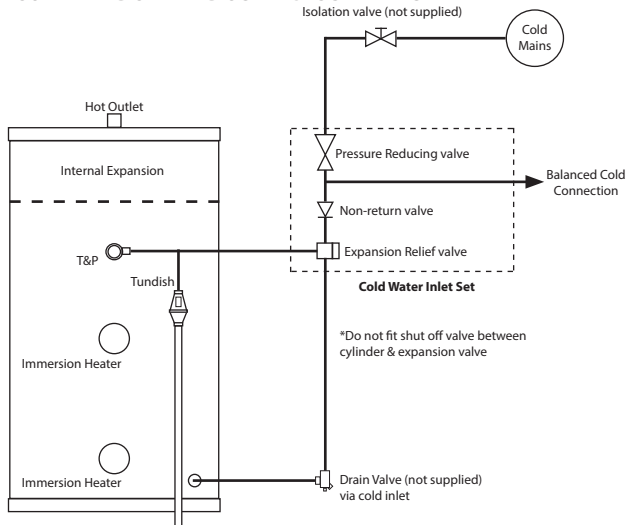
Isolation valve (not supplied)

Cold Mains

Hot Outlet

Internal Expansion

Pressure Reducing valve

Balanced Cold Connection

Non-return valve

T&P

Expansion Relief valve

Tundish

Cold Water Inlet Set

*Do not fit shut off valve between cylinder & expansion valve

Immersion Heater

Immersion Heater

Drain Valve (not supplied) via cold inlet